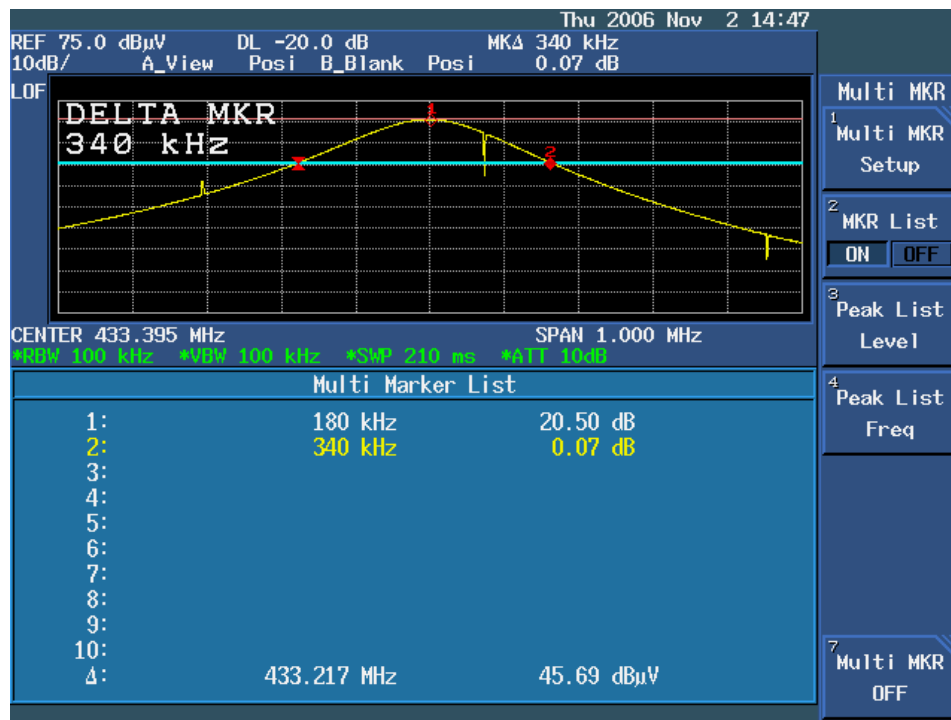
Thu 2006 Nov 2 14:47
REF 75.0 dBμV DL -20.0 dB MKΔ 340 kHz
10dB/ A_View Posi B_Blank Posi 0.07 dB
LOF

DELTA MKR
340 kHz

1
2

CENTER 433.395 MHz SPAN 1.000 MHz
*RBW 100 kHz *VBW 100 kHz *SWP 210 ms *ATT 10dB

Multi Marker List

| | | |
|---|---|---|
| 1: | 180 kHz | 20.50 dB |
| 2: | 340 kHz | 0.07 dB |
| 3: | | |
| 4: | | |
| 5: | | |
| 6: | | |
| 7: | | |
| 8: | | |
| 9: | | |
| 10: | | |
| Δ: | 433.217 MHz | 45.69 dBμV |

Multi MKR

1 Multi MKR Setup

2 MKR List
ON OFF

3 Peak List Level

4 Peak List Freq

7 Multi MKR OFF